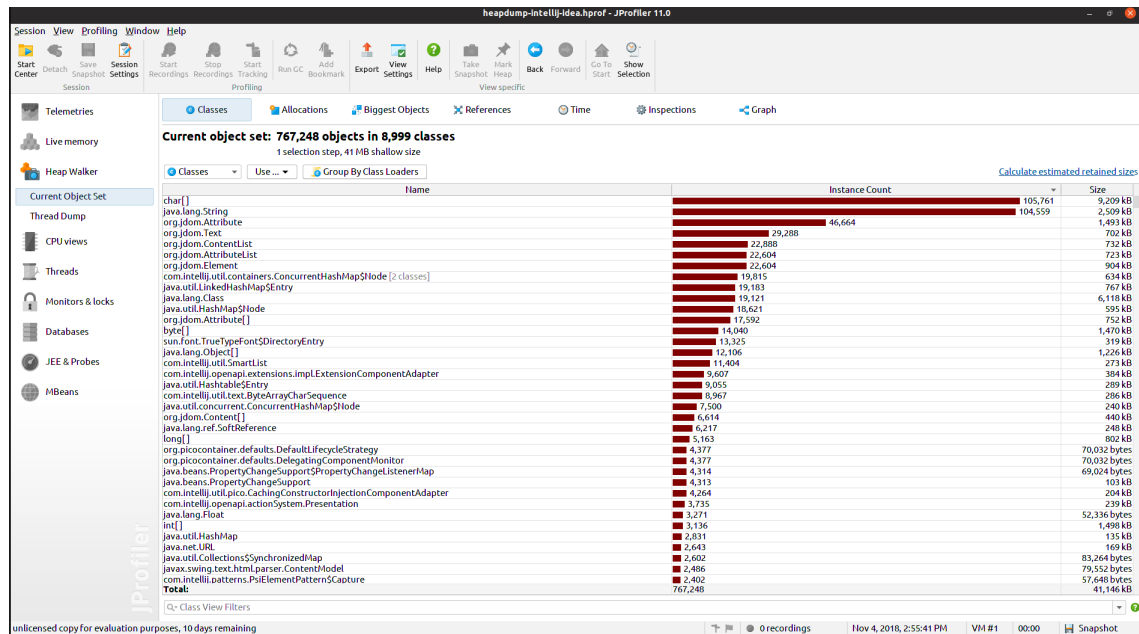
heapdump-intellij-idea.hprof - JProfiler 11.0

Session View Profiling Window Help

Start Center | Detach | Save Snapshot | Session Settings | Start Recordings | Stop Recordings | Start Tracking | Run GC | Add Bookmark | Export | View Settings | Help | Take Snapshot | Mark Heap | Back | Forward | Go To Start | Show Selection

Session | Profiling | View specific

Telemetries
Live memory
Heap Walker
Current Object Set
Thread Dump
CPU views
Threads
Monitors & locks
Databases
JEE & Probes
MBeans

Classes | Allocations | Biggest Objects | References | Time | Inspections | Graph

Current object set: 767,248 objects in 8,999 classes
1 selection step, 41 MB shallow size

Classes | Use ... | Group By Class Loaders | Calculate estimated retained sizes

| Name | Instance Count | Size |
|---|---|---|
| char[] | 105,761 | 9,209 kB |
| java.lang.String | 104,559 | 2,509 kB |
| org.jdom.Attribute | 46,664 | 1,493 kB |
| org.jdom.Text | 29,288 | 702 kB |
| org.jdom.ContentList | 22,888 | 732 kB |
| org.jdom.AttributeList | 22,604 | 723 kB |
| org.jdom.Element | 22,604 | 904 kB |
| com.intellij.util.containers.ConcurrentHashMap$Node [2 classes] | 19,815 | 634 kB |
| java.util.LinkedHashMap$Entry | 19,183 | 767 kB |
| java.lang.Class | 19,121 | 6,118 kB |
| java.util.HashMap$Node | 18,621 | 595 kB |
| org.jdom.Attribute[] | 17,592 | 752 kB |
| byte[] | 14,040 | 1,470 kB |
| sun.font.TrueTypeFont$DirectoryEntry | 13,325 | 319 kB |
| java.lang.Object[] | 12,106 | 1,226 kB |
| com.intellij.util.SmartList | 11,404 | 273 kB |
| com.intellij.openapi.extensions.impl.ExtensionComponentAdapter | 9,607 | 384 kB |
| java.util.Hashtable$Entry | 9,055 | 289 kB |
| com.intellij.util.text.ByteArrayCharSequence | 8,967 | 286 kB |
| java.util.concurrent.ConcurrentHashMap$Node | 7,500 | 240 kB |
| org.jdom.Content[] | 6,614 | 440 kB |
| java.lang.ref.SoftReference | 6,217 | 248 kB |
| long[] | 5,163 | 802 kB |
| org.picocontainer.defaults.DefaultLifecycleStrategy | 4,377 | 70,032 bytes |
| org.picocontainer.defaults.DelegatingComponentMonitor | 4,377 | 70,032 bytes |
| java.beans.PropertyChangeSupport$PropertyChangeListenerMap | 4,314 | 69,024 bytes |
| java.beans.PropertyChangeSupport | 4,313 | 103 kB |
| com.intellij.util.pico.CachingConstructorInjectionComponentAdapter | 4,264 | 204 kB |
| com.intellij.openapi.actionSystem.Presentation | 3,735 | 239 kB |
| java.lang.Float | 3,271 | 52,336 bytes |
| int[] | 3,136 | 1,498 kB |
| java.util.HashMap | 2,831 | 135 kB |
| java.net.URL | 2,643 | 169 kB |
| java.util.Collections$SynchronizedMap | 2,602 | 83,264 bytes |
| javax.swing.text.html.parser.ContentModel | 2,486 | 79,552 bytes |
| com.intellij.patterns.PsiElementPattern$Capture | 2,402 | 57,648 bytes |
| Total: | 767,248 | 41,146 kB |

Class View Filters

JProfiler

unlicensed copy for evaluation purposes, 10 days remaining | 0 recordings | Nov 4, 2018, 2:55:41 PM | VM #1 | 00:00 | Snapshot